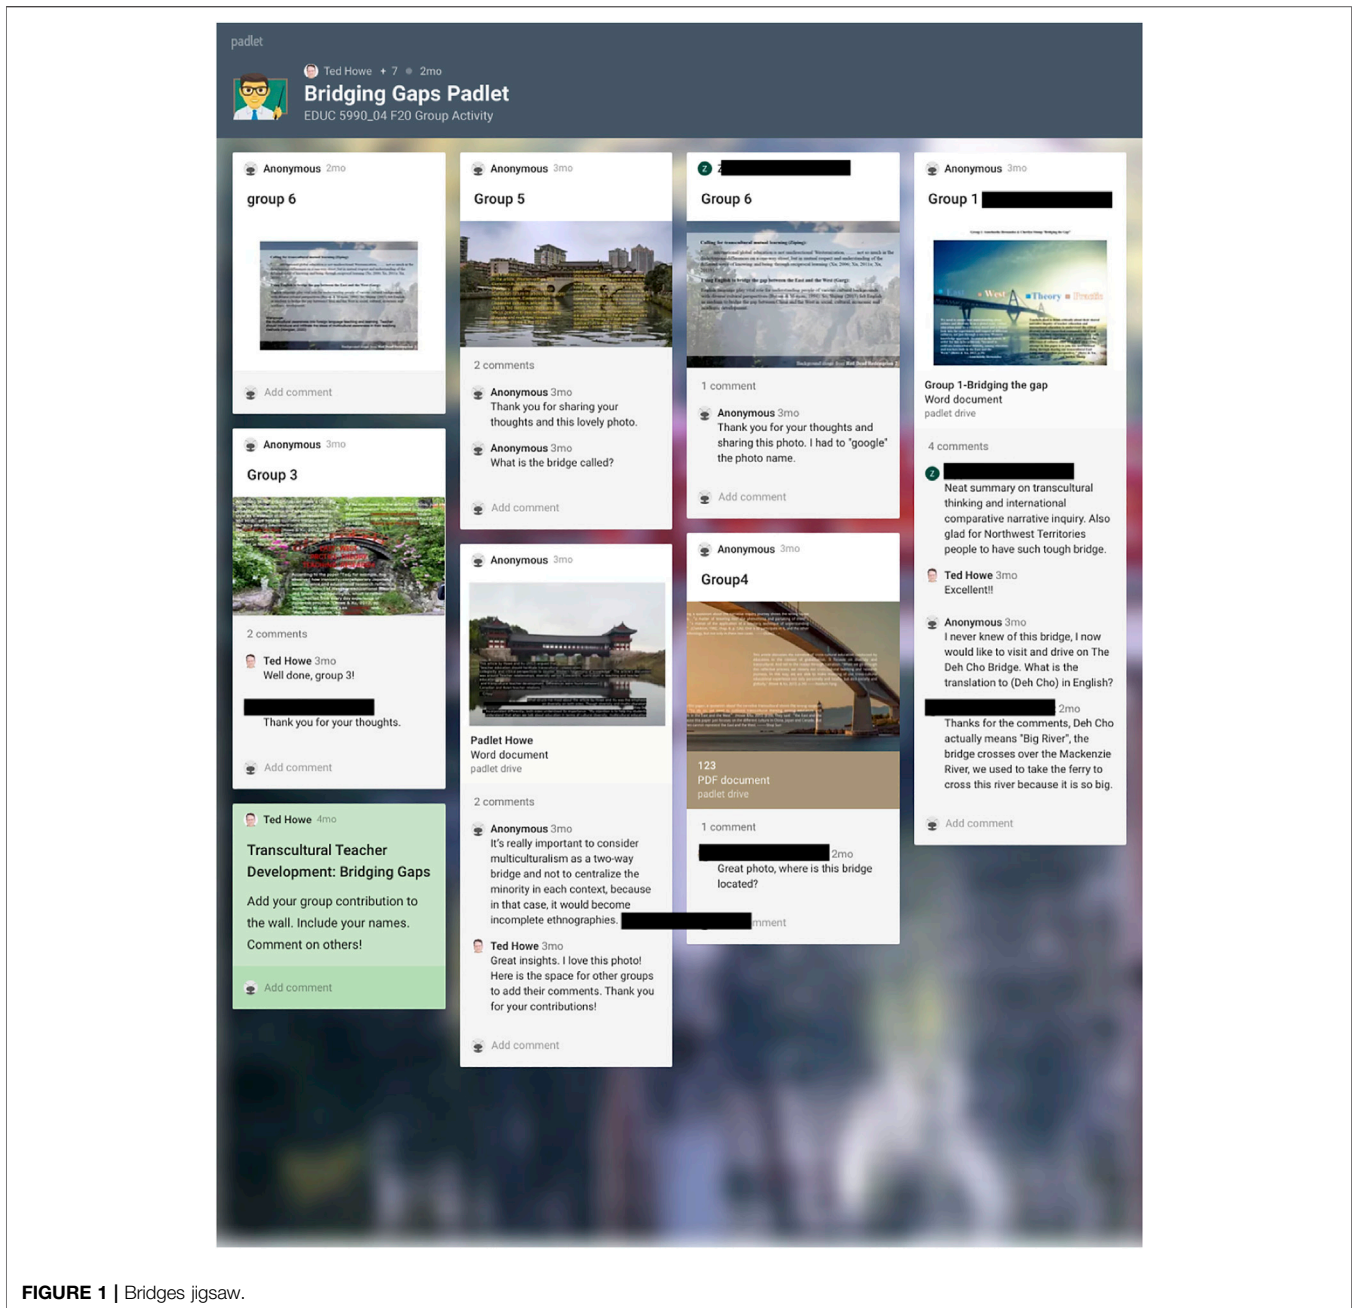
padlet

Ted Howe + 7 • 2mo
Bridging Gaps Padlet
EDUC 5990_04 F20 Group Activity

Anonymous 2mo
group 6

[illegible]

Add comment

Anonymous 3mo
Group 3

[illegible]

2 comments

Ted Howe 3mo
Well done, group 3!

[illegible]
Thank you for your thoughts.

Add comment

Ted Howe 4mo
Transcultural Teacher Development: Bridging Gaps

Add your group contribution to the wall. Include your names. Comment on others!

Add comment

Anonymous 3mo
Group 5

2 comments

Anonymous 3mo
Thank you for sharing your thoughts and this lovely photo.

Anonymous 3mo
What is the bridge called?

Add comment

Anonymous 3mo

Padlet Howe
Word document
padlet drive

2 comments

Anonymous 3mo
It's really important to consider multiculturalism as a two-way bridge and not to centralize the minority in each context, because in that case, it would become incomplete ethnographies. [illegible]

Ted Howe 3mo
Great insights. I love this photo! Here is the space for other groups to add their comments. Thank you for your contributions!

Add comment

Z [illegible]
Group 6

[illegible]

1 comment

Anonymous 3mo
Thank you for your thoughts and sharing this photo. I had to "google" the photo name.

Add comment

Anonymous 3mo
Group4

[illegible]

123
PDF document
padlet drive

1 comment

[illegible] 2mo
Great photo, where is this bridge located?

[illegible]mment

Anonymous 3mo
Group 1 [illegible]

East West Theory Practice

Group 1-Bridging the gap
Word document
padlet drive

4 comments

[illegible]
Neat summary on transcultural thinking and international comparative narrative inquiry. Also glad for Northwest Territories people to have such tough bridge.

Ted Howe 3mo
Excellent!!

Anonymous 3mo
I never knew of this bridge, I now would like to visit and drive on The Deh Cho Bridge. What is the translation to (Deh Cho) in English?

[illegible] 2mo
Thanks for the comments, Deh Cho actually means "Big River", the bridge crosses over the Mackenzie River, we used to take the ferry to cross this river because it is so big.

Add comment

FIGURE 1 | Bridges jigsaw.